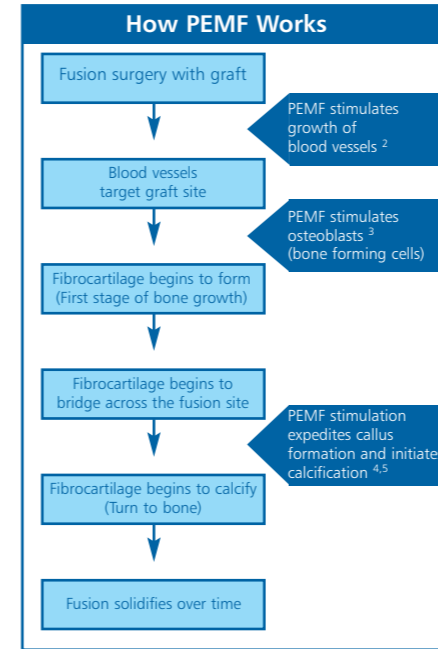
How PEMF Works

Fusion surgery with graft

PEMF stimulates growth of blood vessels $^{2}$

Blood vessels target graft site

PEMF stimulates osteoblasts $^{3}$ (bone forming cells)

Fibrocartilage begins to form (First stage of bone growth)

Fibrocartilage begins to bridge across the fusion site

PEMF stimulation expedites callus formation and initiate calcification $^{4,5}$

Fibrocartilage begins to calcify (Turn to bone)

Fusion solidifies over time